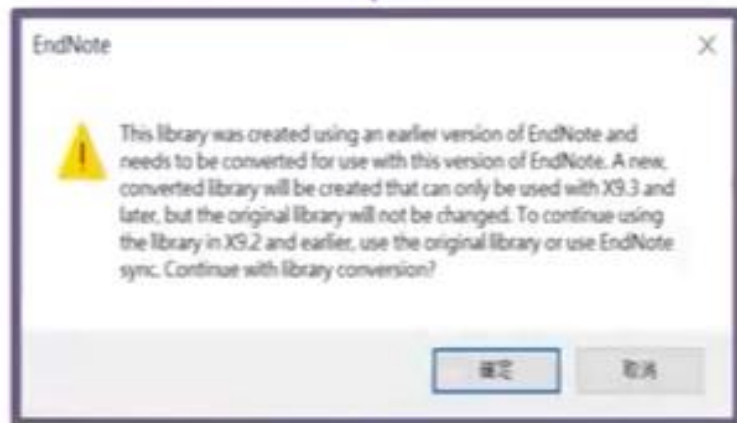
EndNote

×

This library was created using an earlier version of EndNote and needs to be converted for use with this version of EndNote. A new, converted library will be created that can only be used with X9.3 and later, but the original library will not be changed. To continue using the library in X9.2 and earlier, use the original library or use EndNote sync. Continue with library conversion?

確定

取消